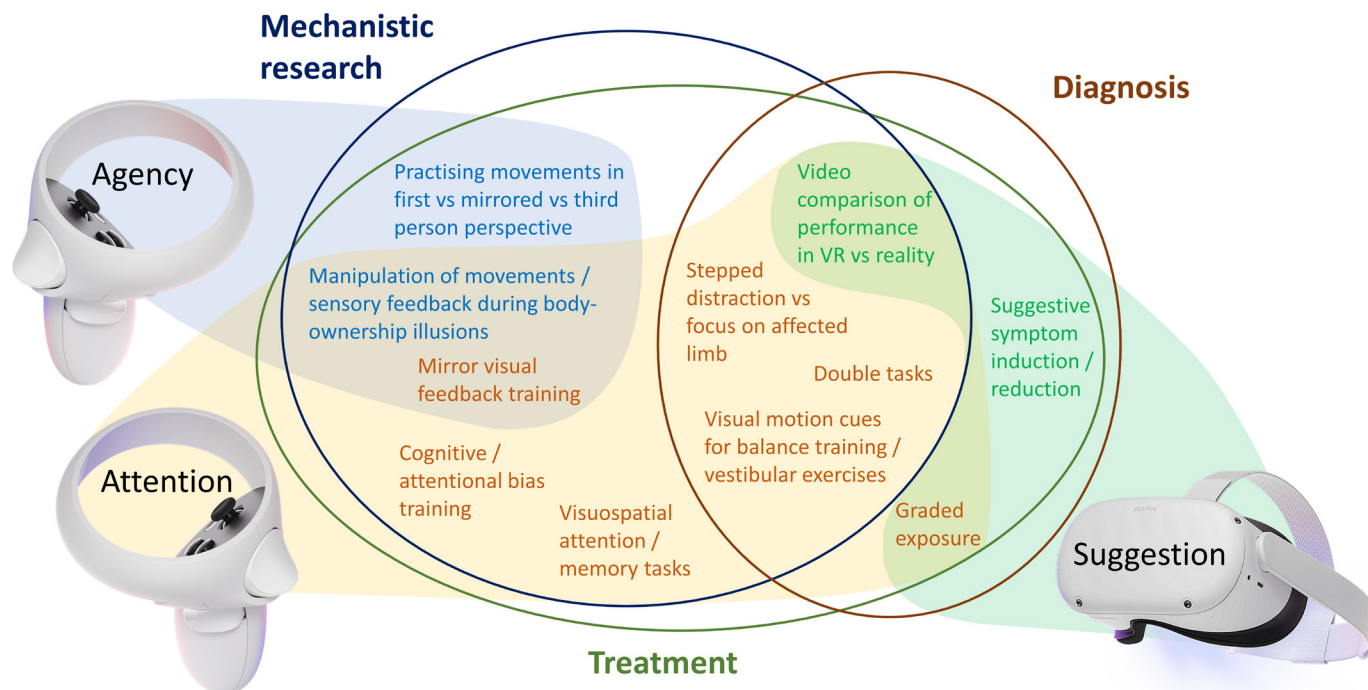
Mechanistic research

Diagnosis

Agency

Practising movements in first vs mirrored vs third person perspective

Video comparison of performance in VR vs reality

Manipulation of movements / sensory feedback during body-ownership illusions

Stepped distraction vs focus on affected limb

Suggestive symptom induction / reduction

Mirror visual feedback training

Double tasks

Visual motion cues for balance training / vestibular exercises

Attention

Cognitive / attentional bias training

Visuospatial attention / memory tasks

Graded exposure

Suggestion

Treatment